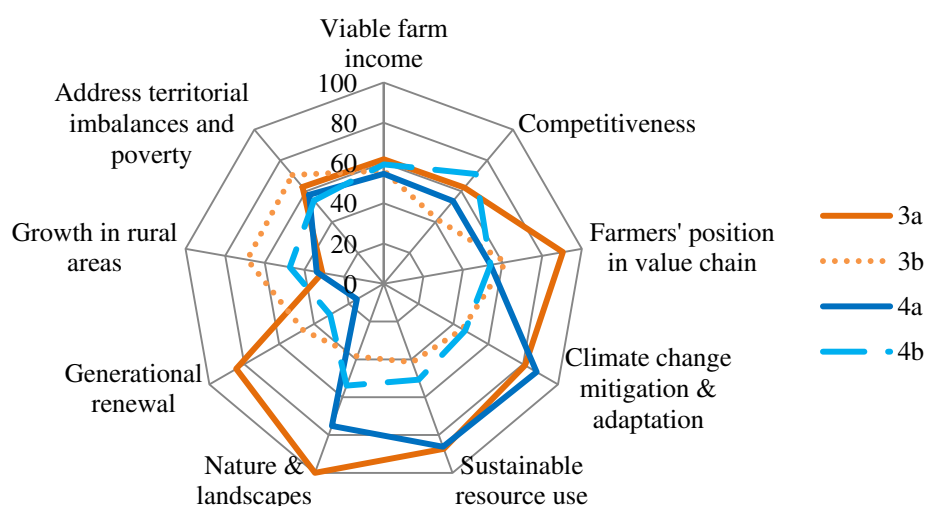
Viable farm income

100
80
60
40
20
0

Competitiveness

Farmers' position in value chain

Climate change mitigation & adaptation

Sustainable resource use

Nature & landscapes

Generational renewal

Growth in rural areas

Address territorial imbalances and poverty

3a
3b
4a
4b